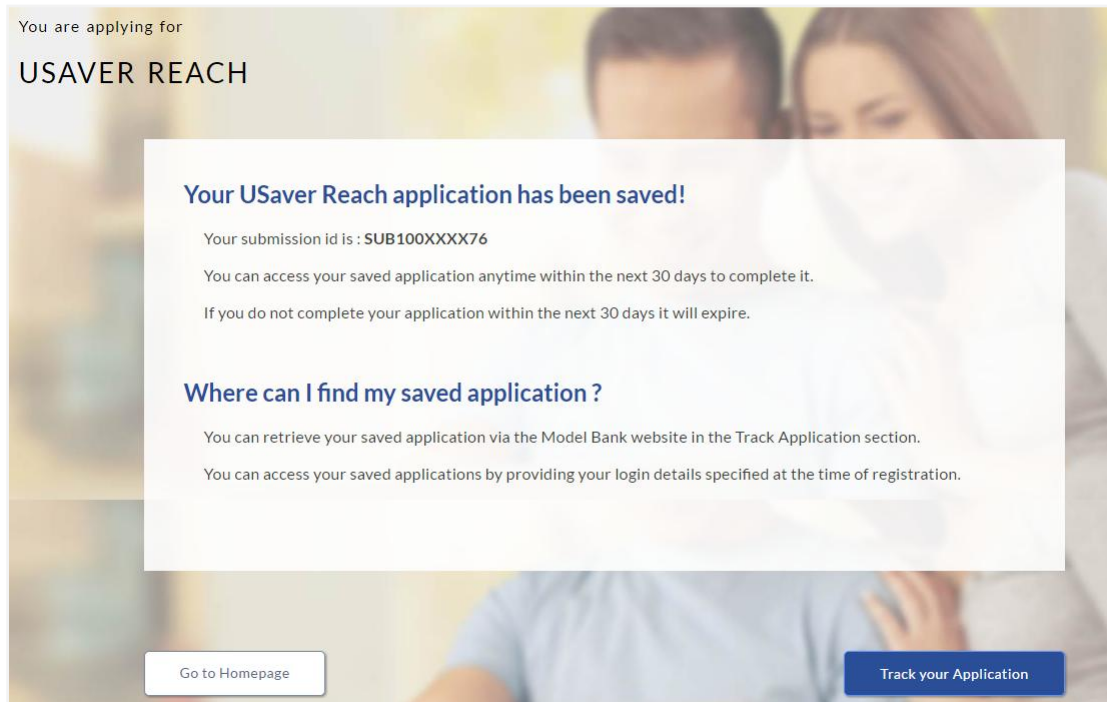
You are applying for

USAVER REACH

Your USaver Reach application has been saved!

Your submission id is : **SUB100XXXX76**

You can access your saved application anytime within the next 30 days to complete it.

If you do not complete your application within the next 30 days it will expire.

Where can I find my saved application ?

You can retrieve your saved application via the Model Bank website in the Track Application section.

You can access your saved applications by providing your login details specified at the time of registration.

Go to Homepage

Track your Application